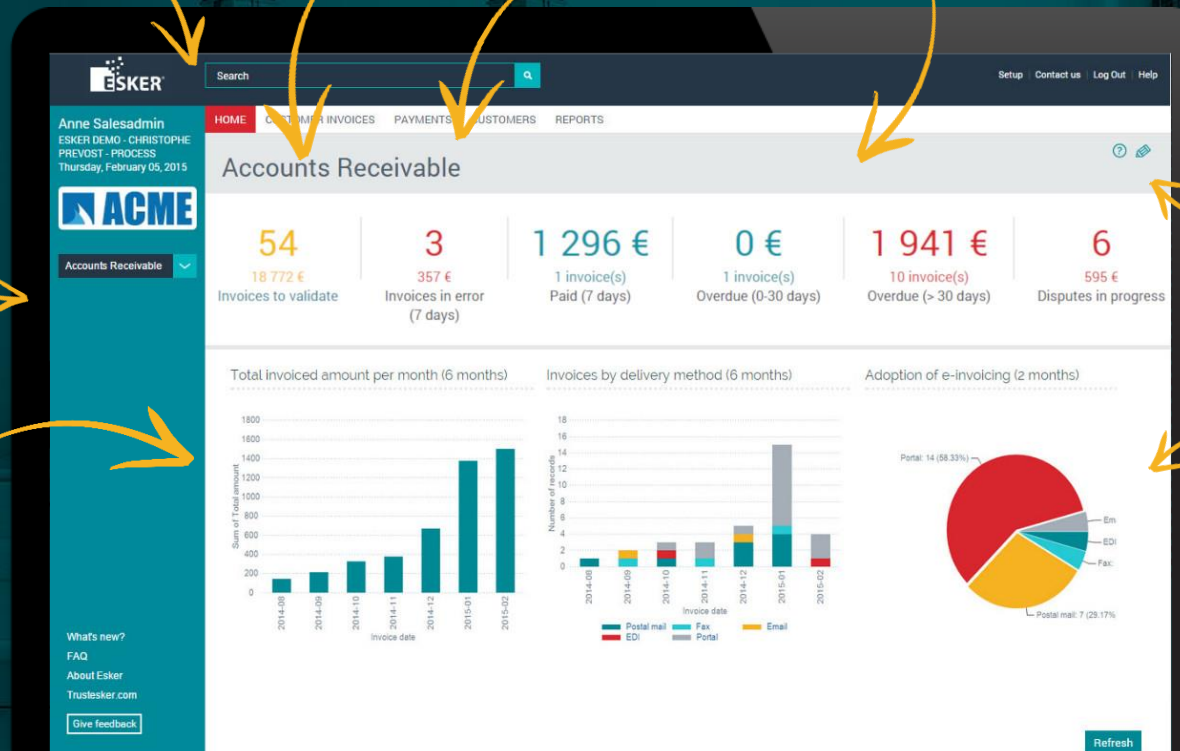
ESKER

Search

Setup | Contact us | Log Out | Help

Anne Salesadmin
ESKER DEMO - CHRISTOPHE PREVOST - PROCESS
Thursday, February 05, 2015

ACME

Accounts Receivable

HOME CUSTOMER INVOICES PAYMENTS CUSTOMERS REPORTS

Accounts Receivable

54
18 772 €
Invoices to validate

3
357 €
Invoices in error (7 days)

1 296 €
1 invoice(s)
Paid (7 days)

0 €
1 invoice(s)
Overdue (0-30 days)

1 941 €
10 invoice(s)
Overdue (> 30 days)

6
595 €
Disputes in progress

Total invoiced amount per month (6 months)

| Invoice date | Sum of Total amount |
|---|---|
| 2014-08 | |
| 2014-09 | |
| 2014-10 | |
| 2014-11 | |
| 2014-12 | |
| 2015-01 | |
| 2015-02 | |

1800 1600 1400 1200 1000 800 600 400 200 0

Invoices by delivery method (6 months)

18 16 14 12 10 8 6 4 2 0
Number of records
2014-08 2014-09 2014-10 2014-11 2014-12 2015-01 2015-02
Invoice date
Postal mail Fax Email
EDI Portal

Adoption of e-invoicing (2 months)

Portal: 14 (58.33%)
Em
EDI
Fax:
Postal mail: 7 (29.17%)

What's new?
FAQ
About Esker
Trustesker.com
Give feedback

Refresh